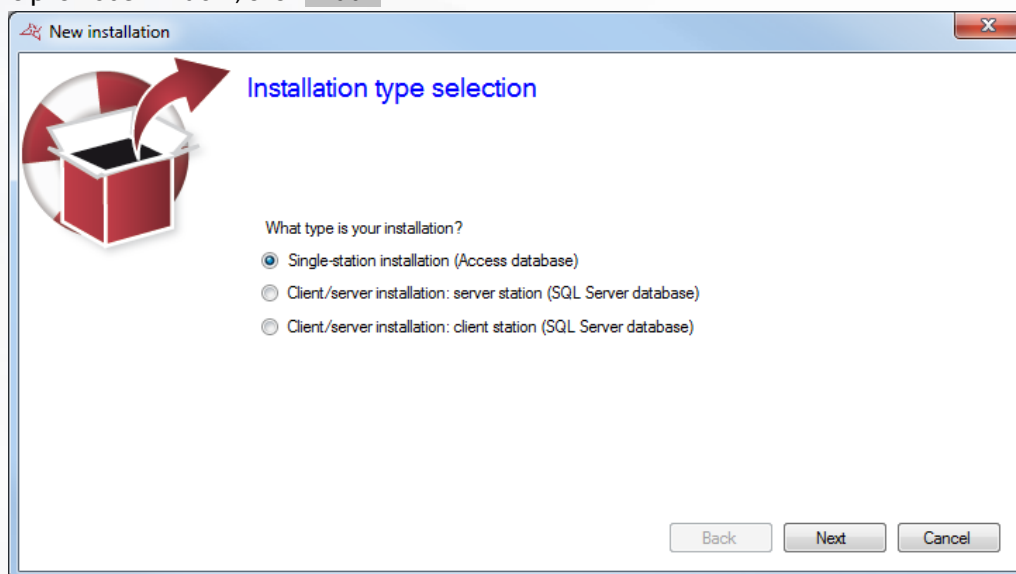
New installation

Installation type selection

What type is your installation?

Single-station installation (Access database)

Client/server installation: server station (SQL Server database)

Client/server installation: client station (SQL Server database)

Back

Next

Cancel